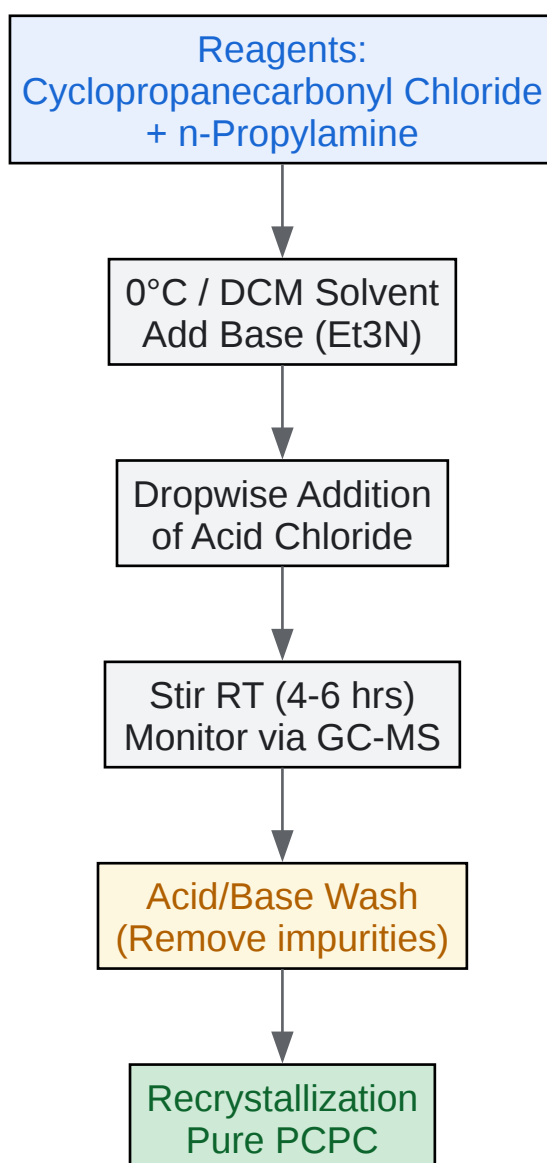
Reagents:
Cyclopropanecarbonyl Chloride
+ n-Propylamine

0°C / DCM Solvent
Add Base (Et3N)

Dropwise Addition
of Acid Chloride

Stir RT (4-6 hrs)
Monitor via GC-MS

Acid/Base Wash
(Remove impurities)

Recrystallization
Pure PCPC